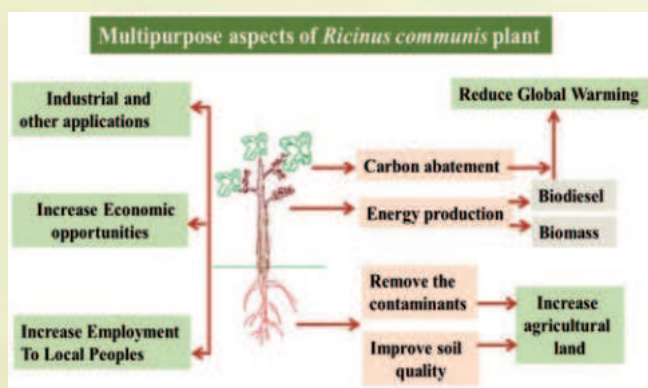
Multipurpose aspects of Ricinus communis plant

Industrial and other applications

Increase Economic opportunities

Increase Employment To Local Peoples

Reduce Global Warming

Carbon abatement

Energy production

Biodiesel

Biomass

Remove the contaminants

Improve soil quality

Increase agricultural land